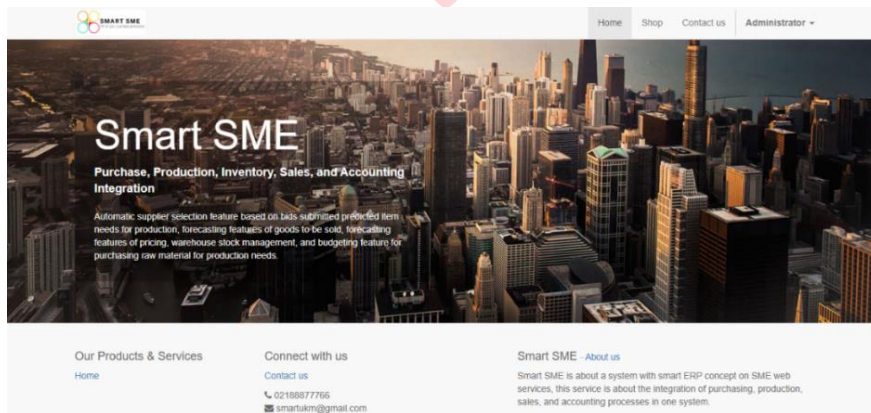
SMART SME

Home Shop Contact us Administrator

Smart SME

Purchase, Production, Inventory, Sales, and Accounting Integration

Automatic supplier selection feature based on bids submitted predicted item needs for production, forecasting features of goods to be sold, forecasting features of pricing, warehouse stock management, and budgeting feature for purchasing raw material for production needs.

Our Products & Services

Home

Connect with us

Contact us

02188877766

smartukm@gmail.com

Smart SME - About us

Smart SME is about a system with smart ERP concept on SME web services, this service is about the integration of purchasing, production, sales, and accounting processes in one system.